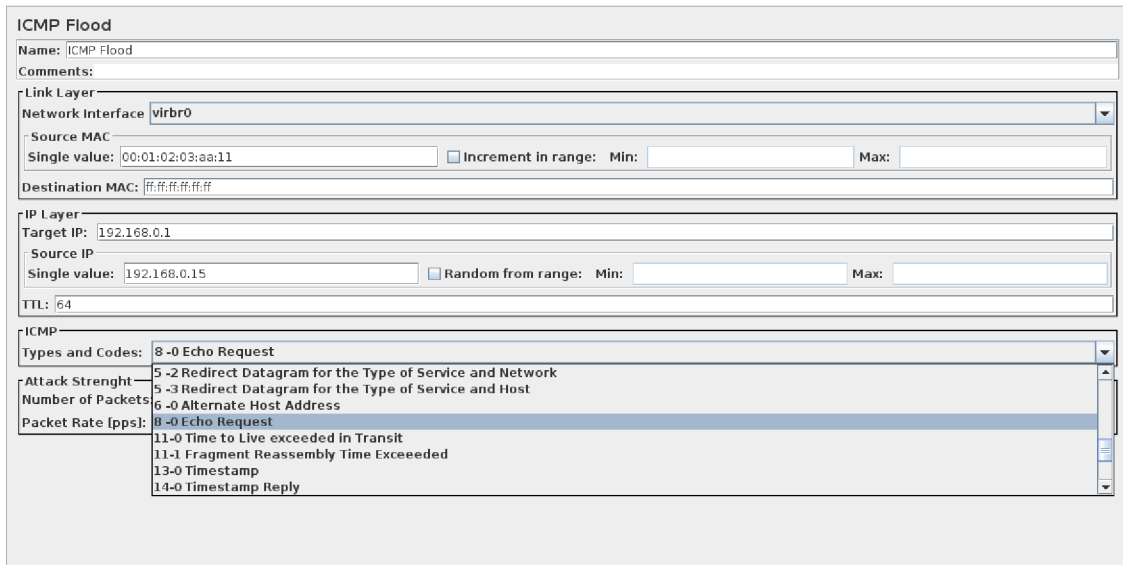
ICMP Flood

Name: ICMP Flood

Comments:

Link Layer

Network Interface virbr0

Source MAC

Single value: 00:01:02:03:aa:11

Increment in range: Min:

Max:

Destination MAC: ff:ff:ff:ff:ff:ff

IP Layer

Target IP: 192.168.0.1

Source IP

Single value: 192.168.0.15

Random from range: Min:

Max:

TTL: 64

ICMP

Types and Codes: 8 -0 Echo Request

Attack Strenght

Number of Packets

Packet Rate [pps]:

5 -2 Redirect Datagram for the Type of Service and Network
5 -3 Redirect Datagram for the Type of Service and Host
6 -0 Alternate Host Address
8 -0 Echo Request
11-0 Time to Live exceeded in Transit
11-1 Fragment Reassembly Time Exceeeded
13-0 Timestamp
14-0 Timestamp Reply